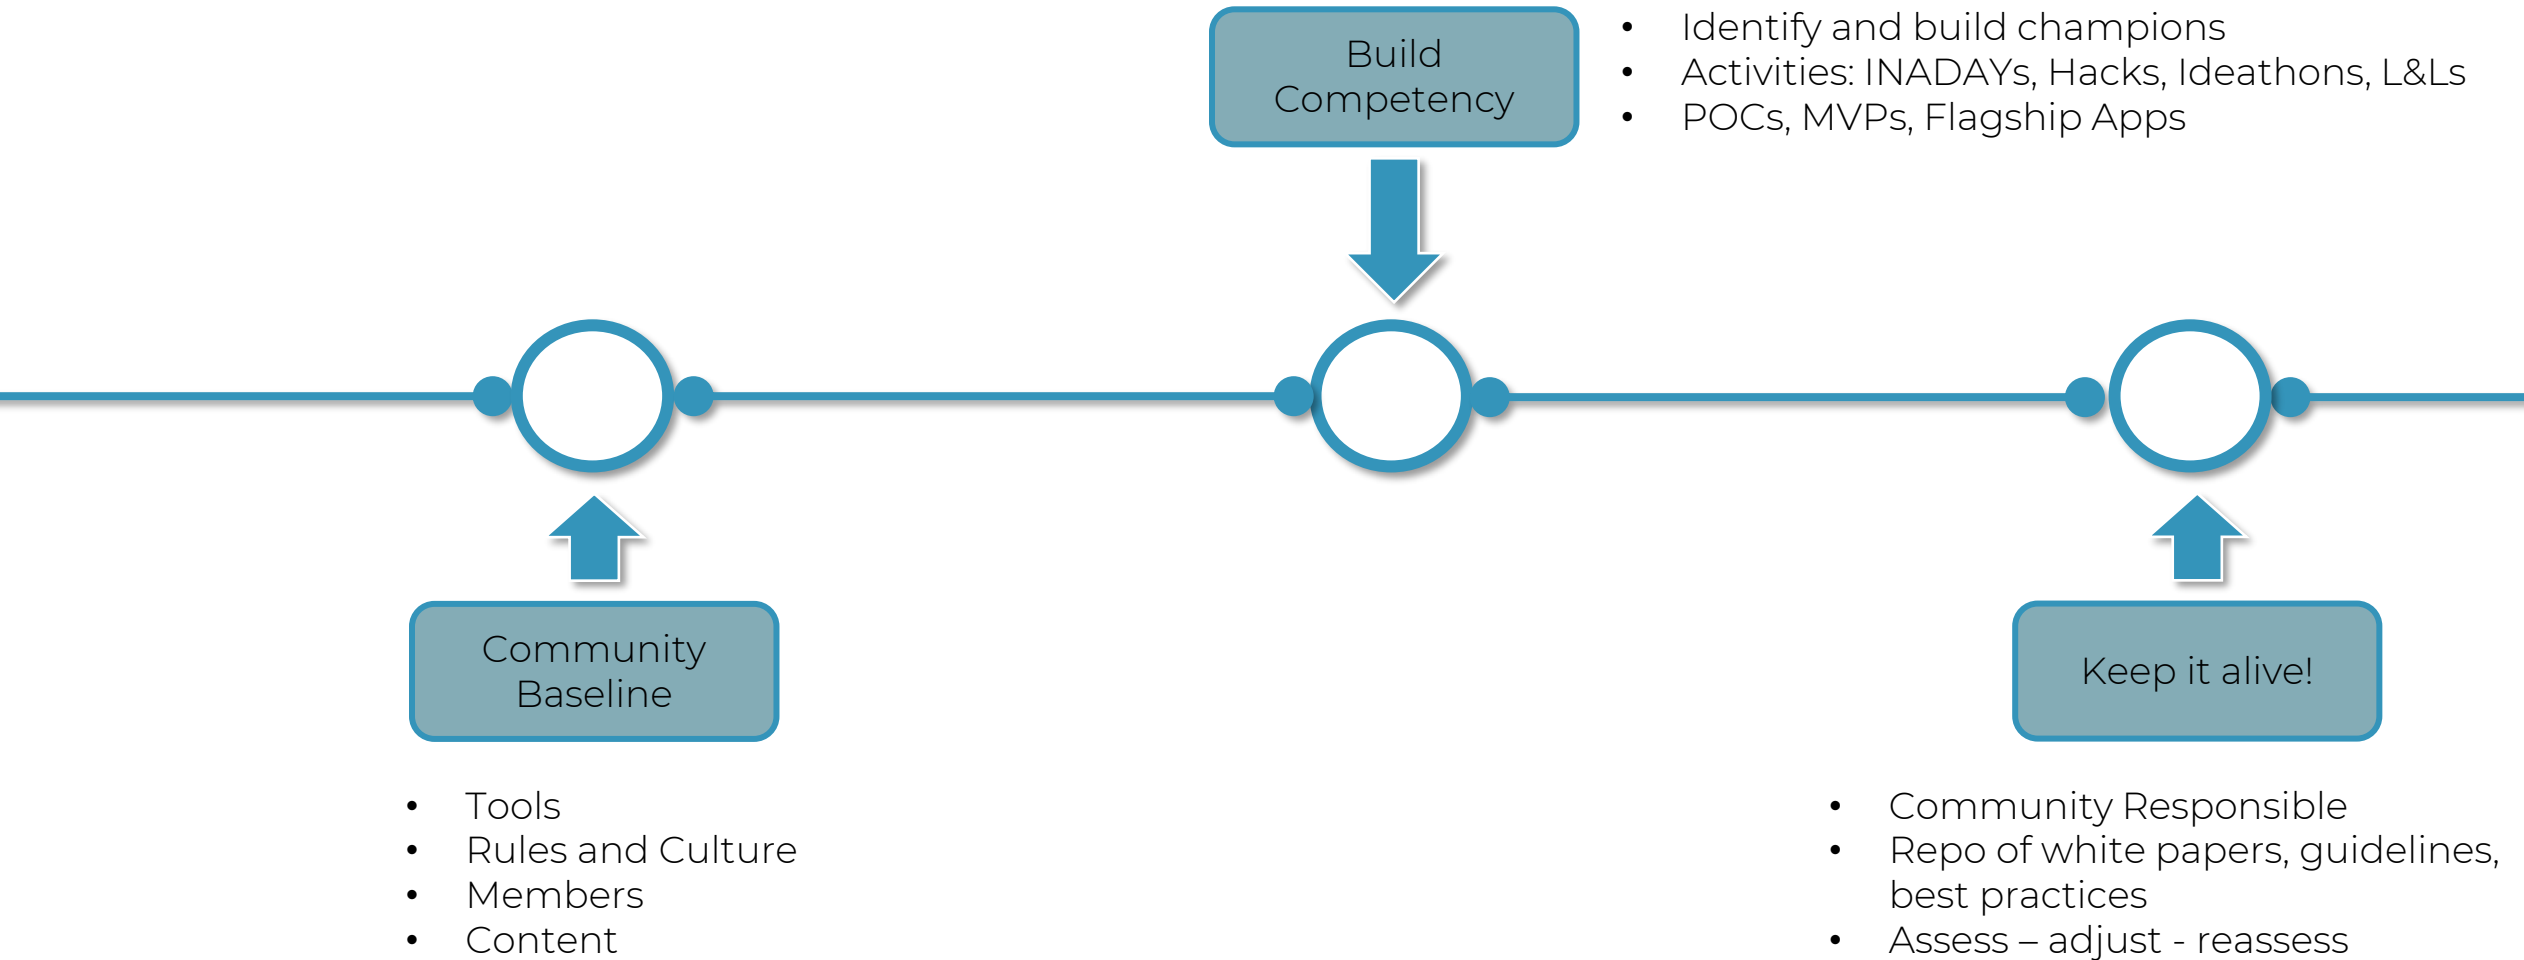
Build Competency

- Identify and build champions
- Activities: INADAYs, Hacks, Ideathons, L&Ls
- POCs, MVPs, Flagship Apps

Community Baseline

- Tools
- Rules and Culture
- Members
- Content

Keep it alive!

- Community Responsible
- Repo of white papers, guidelines, best practices
- Assess – adjust - reassess